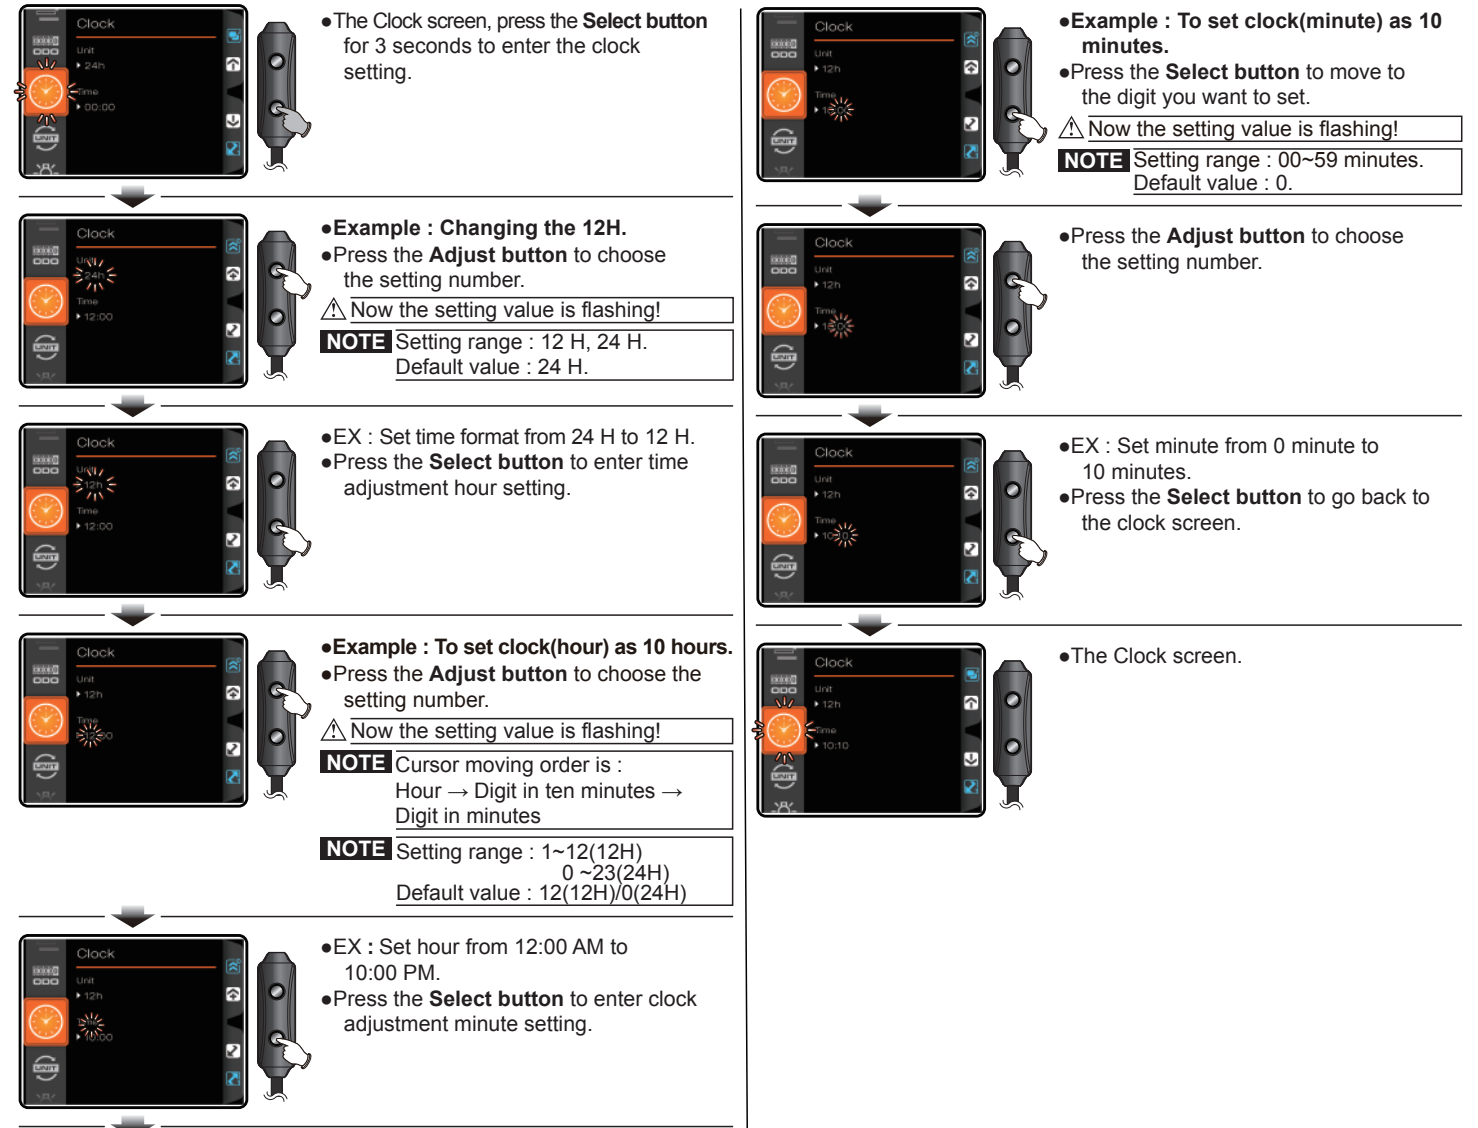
Clock
Unit
24h
Time
00:00

●The Clock screen, press the **Select button** for 3 seconds to enter the clock setting.

Clock
Unit
24h
Time
12:00

●**Example : Changing the 12H.**
●Press the **Adjust button** to choose the setting number.
⚠ Now the setting value is flashing!
NOTE Setting range : 12 H, 24 H.
Default value : 24 H.

Clock
Unit
12h
Time
12:00

●EX : Set time format from 24 H to 12 H.
●Press the **Select button** to enter time adjustment hour setting.

Clock
Unit
12h
Time
12:00

●**Example : To set clock(hour) as 10 hours.**
●Press the **Adjust button** to choose the setting number.
⚠ Now the setting value is flashing!
NOTE Cursor moving order is :
Hour → Digit in ten minutes → Digit in minutes
NOTE Setting range : 1~12(12H)
0 ~23(24H)
Default value : 12(12H)/0(24H)

Clock
Unit
12h
Time
10:00

●EX : Set hour from 12:00 AM to 10:00 PM.
●Press the **Select button** to enter clock adjustment minute setting.

Clock
Unit
12h
Time

●**Example : To set clock(minute) as 10 minutes.**
●Press the **Select button** to move to the digit you want to set.
⚠ Now the setting value is flashing!
NOTE Setting range : 00~59 minutes.
Default value : 0.

Clock
Unit
12h
Time

●Press the **Adjust button** to choose the setting number.

Clock
Unit
12h
Time

●EX : Set minute from 0 minute to 10 minutes.
●Press the **Select button** to go back to the clock screen.

Clock
Unit
12h
Time
10:10

●The Clock screen.